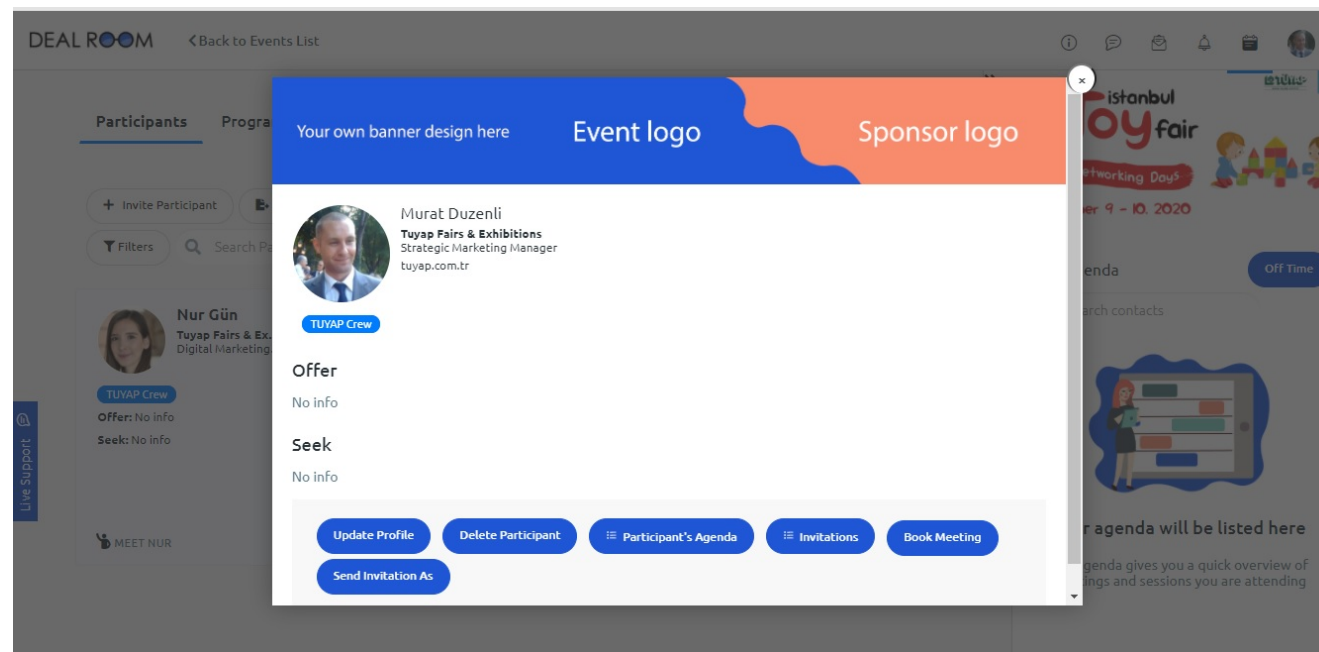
DEAL ROOM
Back to Events List

Participants Progra

+ Invite Participant

Filters Search Pa

Nur Gün
Tuyap Fairs & Ex.
Digital Marketing
TUYAP Crew
Offer: No info
Seek: No info

MEET NUR

Live Support

istanbul oy fair
etworking Days
er 9 - 10, 2020

enda
Off Time
arch contacts

r agenda will be listed here
agenda gives you a quick overview of
ings and sessions you are attending

×

Your own banner design here
Event logo
Sponsor logo

Murat Duzenli
Tuyap Fairs & Exhibitions
Strategic Marketing Manager
tuyap.com.tr

TUYAP Crew

Offer
No info

Seek
No info

Update Profile
Delete Participant
Participant's Agenda
Invitations
Book Meeting
Send Invitation As